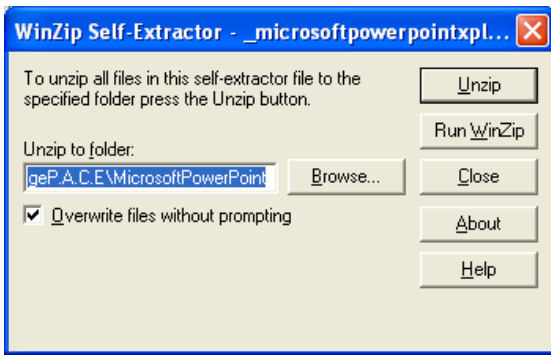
WinZip Self-Extractor - _microsoftpowerpointxpl...

To unzip all files in this self-extractor file to the specified folder press the Unzip button.

Unzip to folder:

geP.A.C.E\MicrosoftPowerPoint

Browse...

Overwrite files without prompting

Unzip

Run WinZip

Close

About

Help